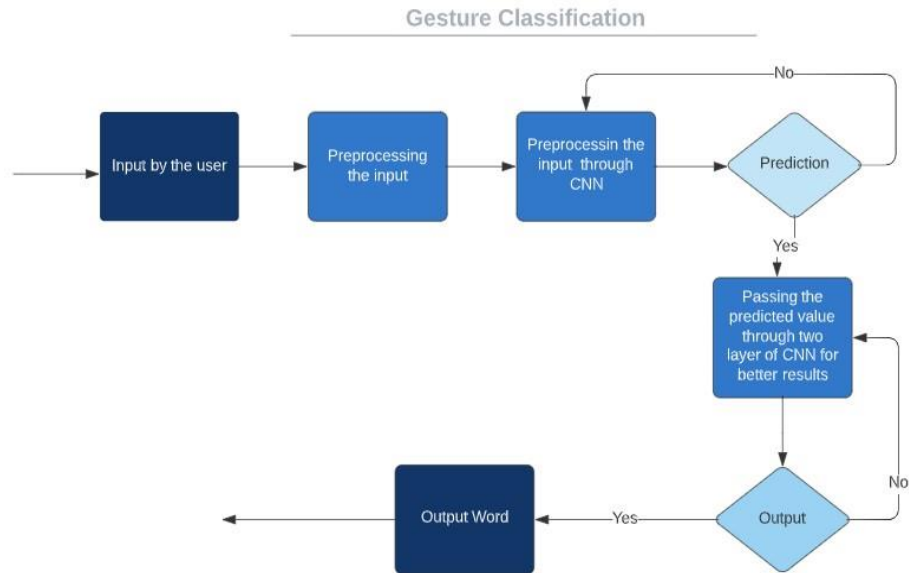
Gesture Classification

Input by the user

Preprocessing the input

Preprocessin the input through CNN

Prediction

No

Yes

Passing the predicted value through two layer of CNN for better results

No

Output

Yes

Output Word